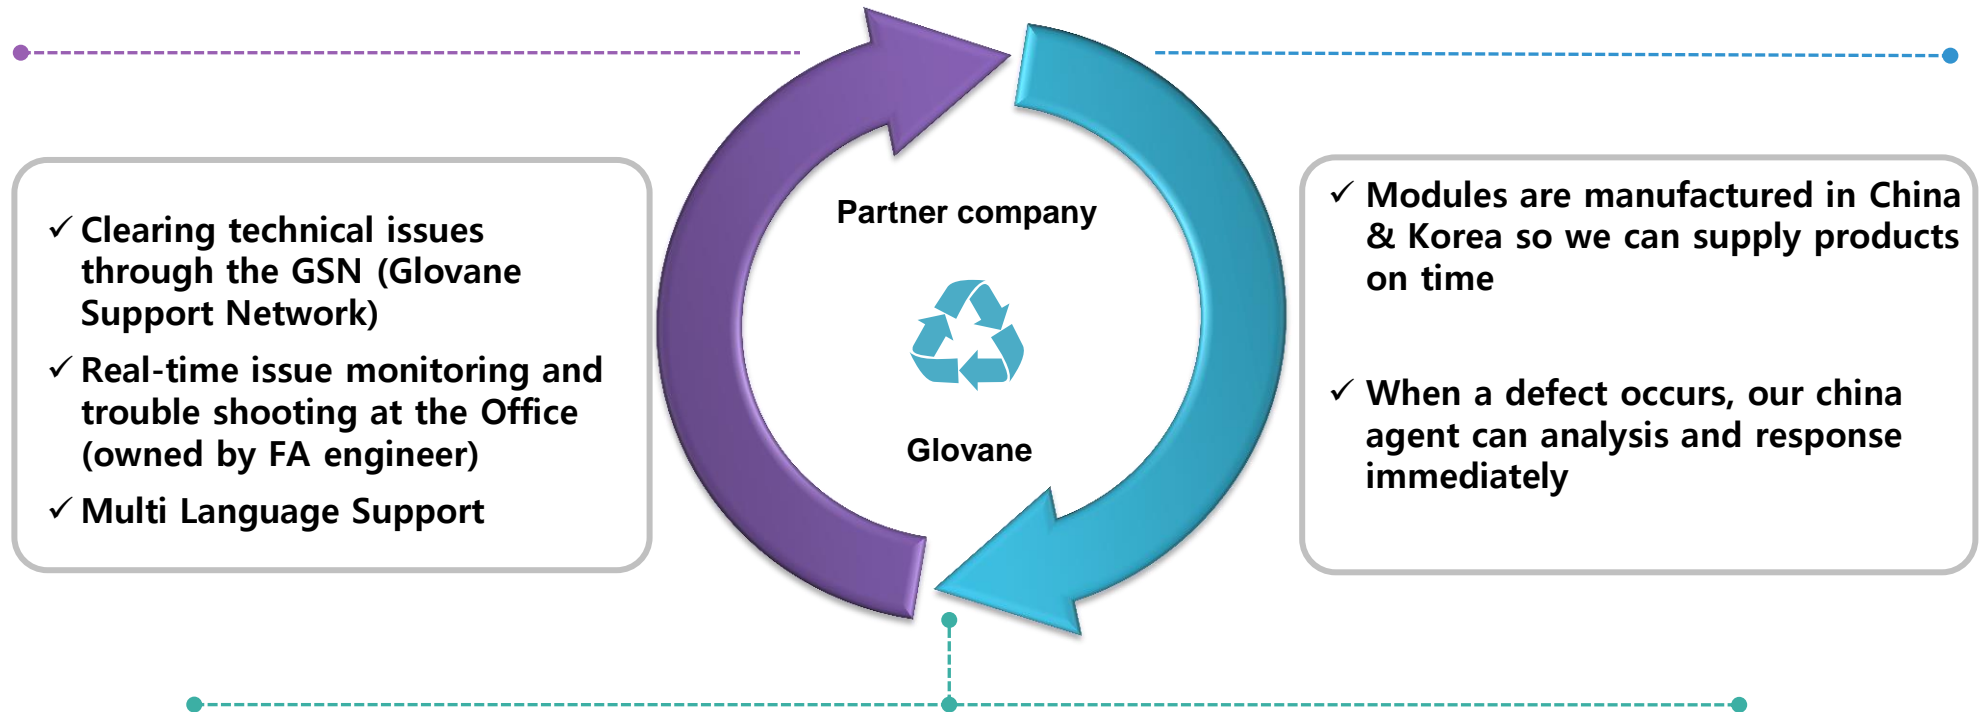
✓ Clearing technical issues through the GSN (Glovane Support Network)

✓ Real-time issue monitoring and trouble shooting at the Office (owned by FA engineer)

✓ Multi Language Support

Partner company

Glovane

✓ Modules are manufactured in China & Korea so we can supply products on time

✓ When a defect occurs, our china agent can analysis and response immediately